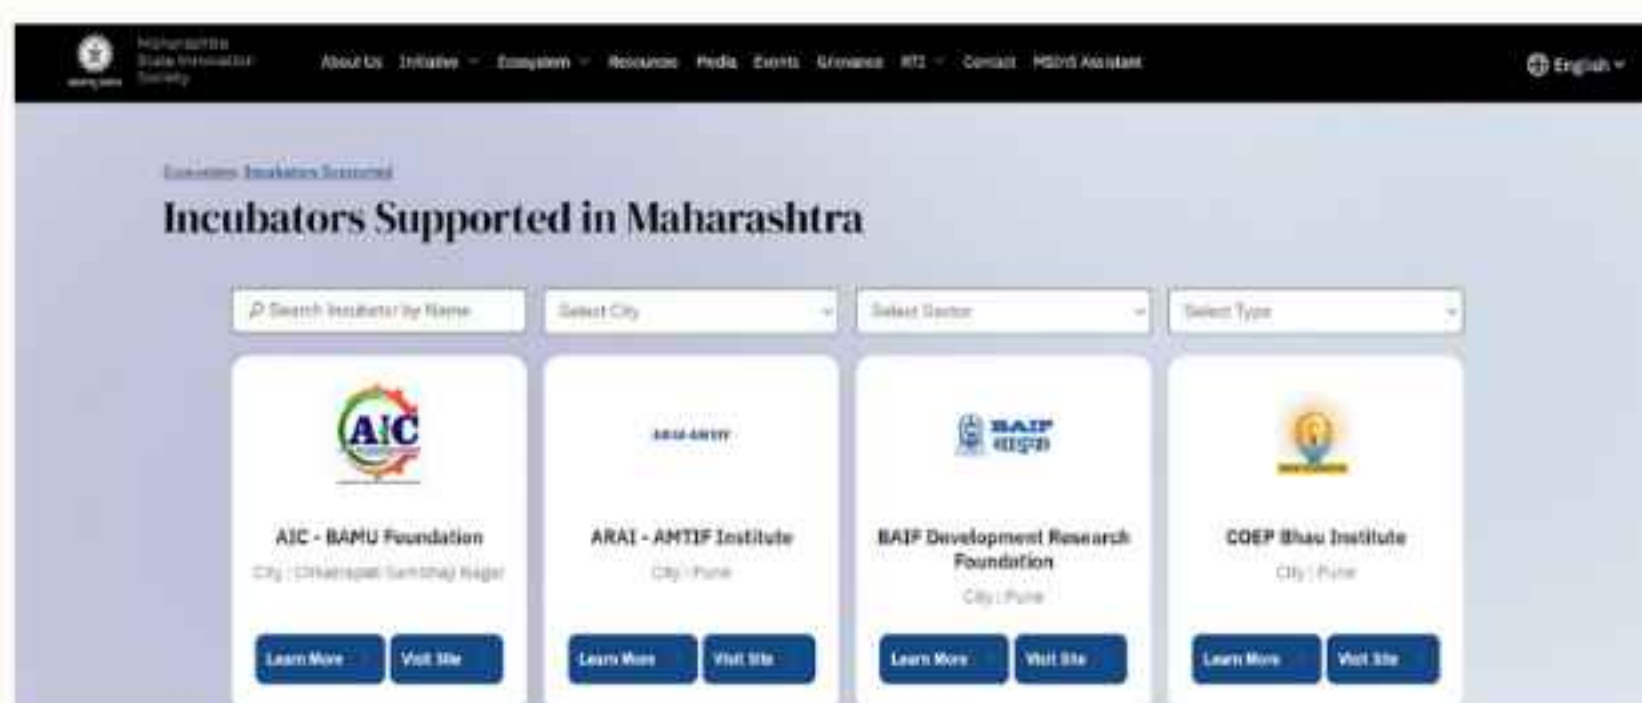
Maharashtra State Innovation Society

About Us Initiative Ecosystem Resources Media Events Grievance RTI Contact MSInS Assistant

English

Ecosystem Incubators Supported

Incubators Supported in Maharashtra

Search Incubator by Name

Select City

Select Sector

Select Type

AIC

AIC - BAMU Foundation

City : Chhatrapati Sambhaji Nagar

Learn More Visit Site

ARAI-AMTIF

ARAI - AMTIF Institute

City : Pune

Learn More Visit Site

BAIF बायफ

BAIF Development Research Foundation

City : Pune

Learn More Visit Site

COEP Bhau Institute

City : Pune

Learn More Visit Site